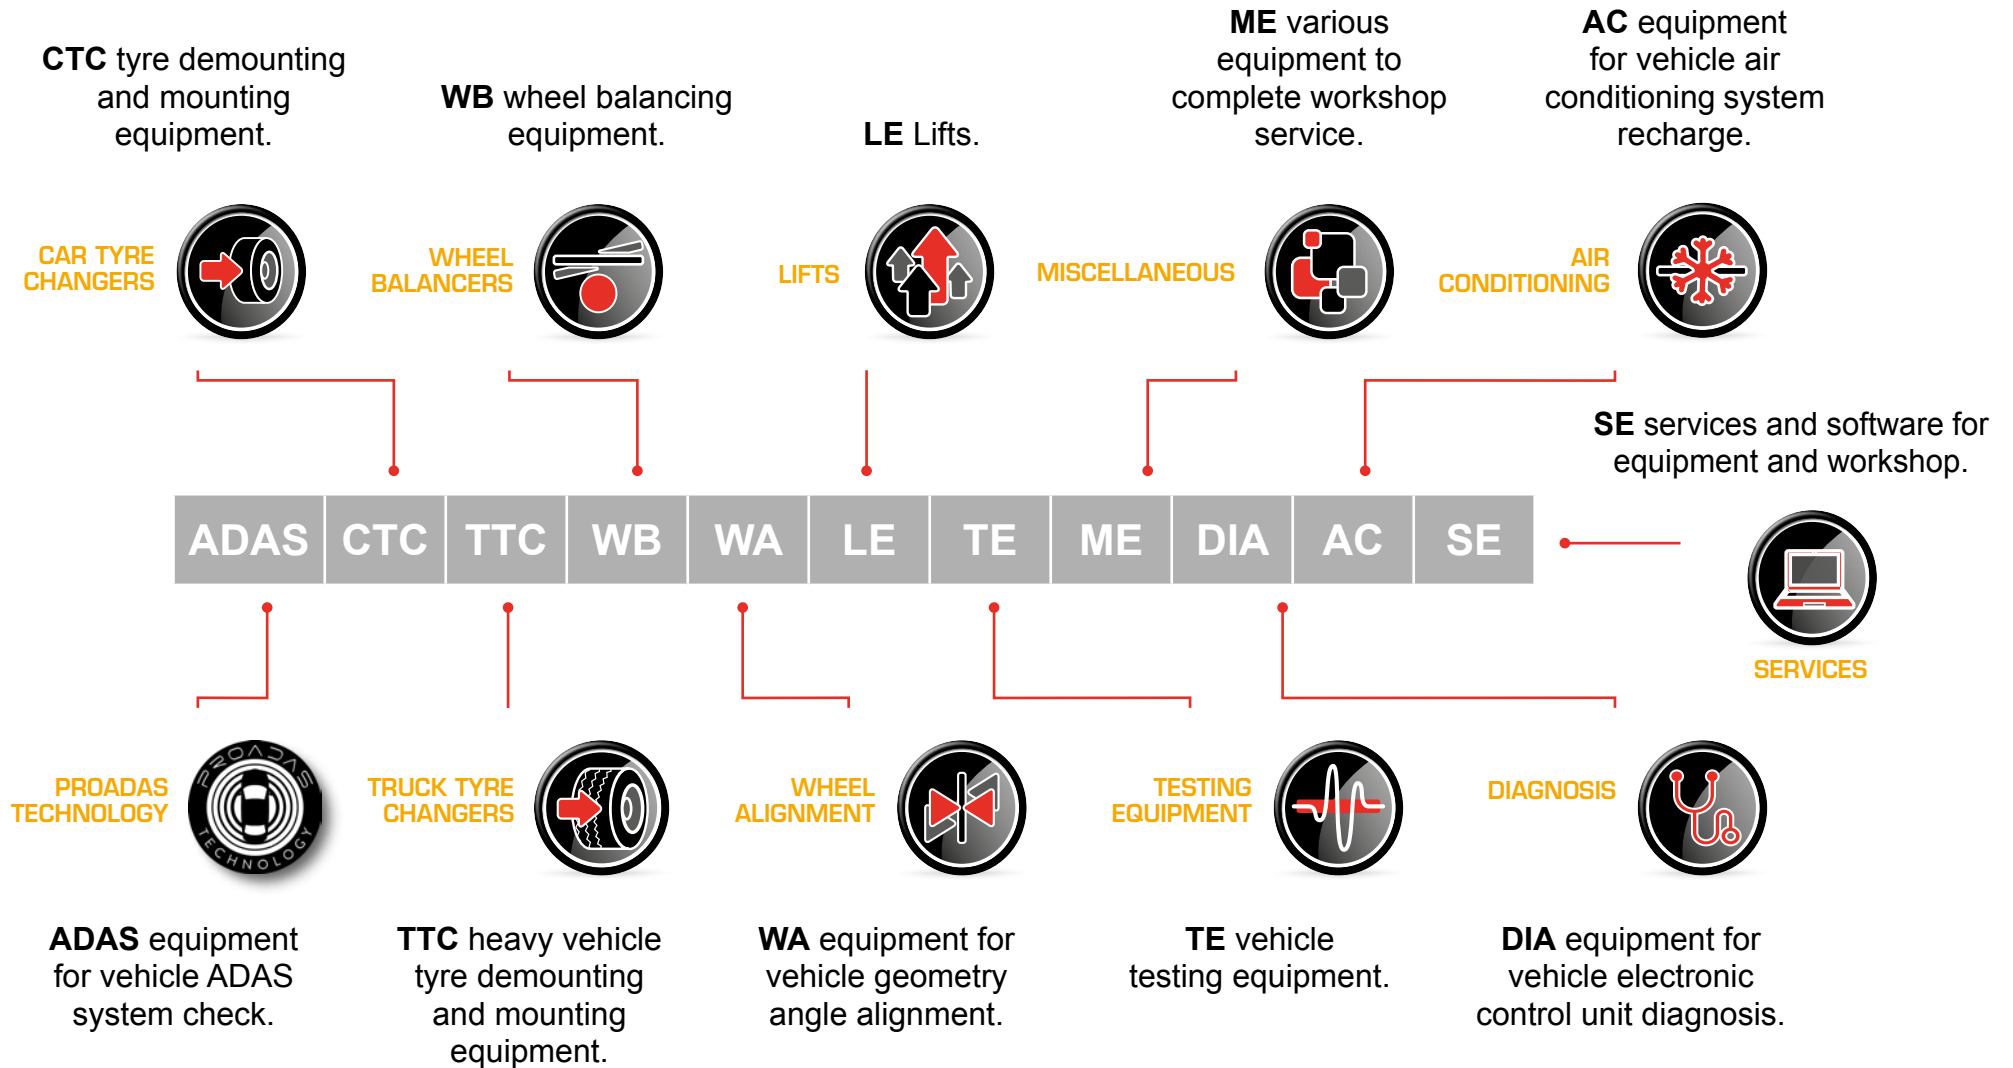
CTC tyre demounting and mounting equipment.

WB wheel balancing equipment.

LE Lifts.

ME various equipment to complete workshop service.

AC equipment for vehicle air conditioning system recharge.

CAR TYRE CHANGERS

WHEEL BALANCERS

LIFTS

MISCELLANEOUS

AIR CONDITIONING

SE services and software for equipment and workshop.

| ADAS | CTC | TTC | WB | WA | LE | TE | ME | DIA | AC | SE |
|---|---|---|---|---|---|---|---|---|---|---|

SERVICES

PROADAS TECHNOLOGY

PROADAS TECHNOLOGY

TRUCK TYRE CHANGERS

WHEEL ALIGNMENT

TESTING EQUIPMENT

DIAGNOSIS

ADAS equipment for vehicle ADAS system check.

TTC heavy vehicle tyre demounting and mounting equipment.

WA equipment for vehicle geometry angle alignment.

TE vehicle testing equipment.

DIA equipment for vehicle electronic control unit diagnosis.